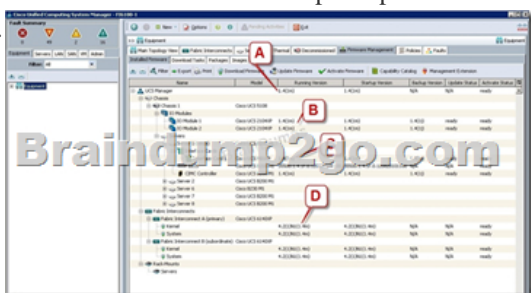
Cisco Unified Computing System Manager - FSLAB-1

Fault Summary

Equipment Servers LAN SAN VM Admin

Filter: All

Equipment

Main Topology View Fabric Interconnects Thermal Decommissioned Firmware Management Policies Faults

Installed Firmware Download Tasks Packages Images

Filter Export Print Download Firmware Update Firmware Activate Firmware Capability Catalog Management Extension

| Name | Model | Running Version | Startup Version | Backup Version | Update Status | Activate Status |
|---|---|---|---|---|---|---|
| UCS Manager | | 1.4(1m) | 1.4(1m) | N/A | N/A | ready |
| Chassis | | | | | | |
| Chassis 1 | Cisco UCS 5108 | | | | | |
| IO Modules | | | | | | |
| IO Module 1 | Cisco UCS 2104XP | 1.4(1m) | 1.4(1m) | 1.4(1j) | ready | ready |
| IO Module 2 | Cisco UCS 2104XP | 1.4(1m) | 1.4(1m) | 1.4(1j) | ready | ready |
| Servers | | | | | | |
| CIMC Controller | Cisco UCS B200 M1 | 1.4(1m) | 1.4(1m) | 1.4(1j) | ready | ready |
| Server 2 | Cisco UCS B200 M1 | | | | | |
| Server 6 | Cisco UCS B250 M1 | | | | | |
| Server 7 | Cisco UCS B200 M1 | | | | | |
| Server 8 | Cisco UCS B200 M1 | | | | | |
| Fabric Interconnects | | | | | | |
| Fabric Interconnect A (primary) | Cisco UCS 6140XP | | | | | |
| Kernel | | 4.2(1)N1(1.4m) | 4.2(1)N1(1.4m) | N/A | N/A | ready |
| System | | 4.2(1)N1(1.4m) | 4.2(1)N1(1.4m) | N/A | N/A | ready |
| Fabric Interconnect B (subordinate) | Cisco UCS 6140XP | | | | | |
| Kernel | | 4.2(1)N1(1.4m) | 4.2(1)N1(1.4m) | N/A | N/A | ready |
| System | | 4.2(1)N1(1.4m) | 4.2(1)N1(1.4m) | N/A | N/A | ready |
| Rack-Mounts | | | | | | |
| Servers | | | | | | |

A B C D

Braindump2go.com